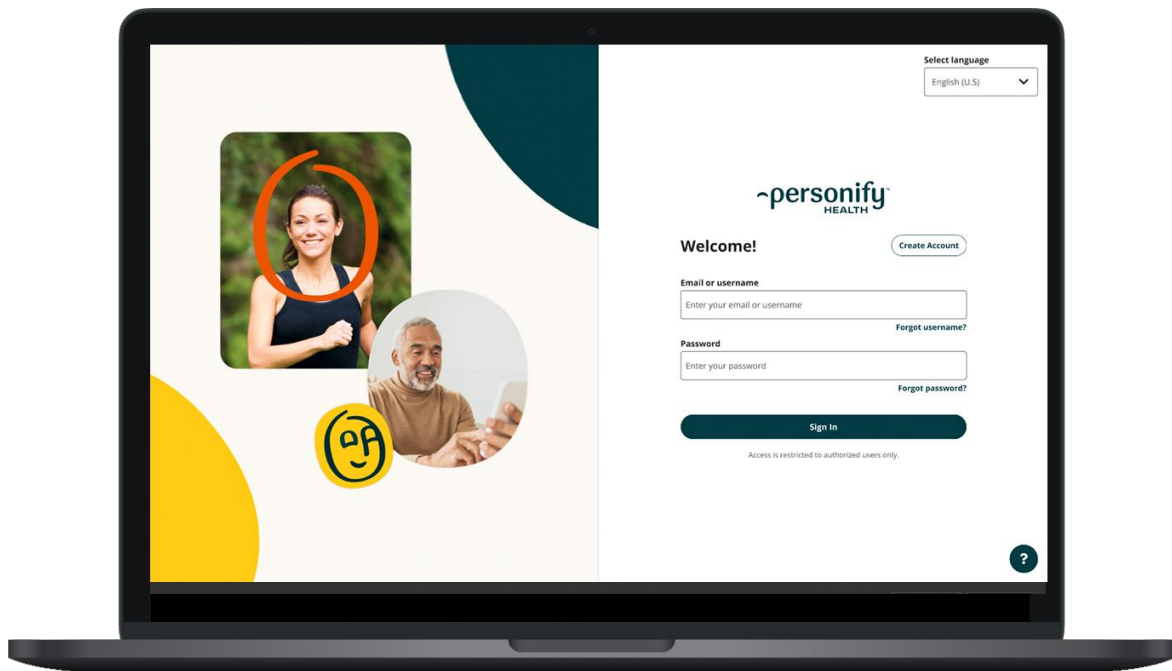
Select language

English (U.S)

personify™
HEALTH

Welcome!

Create Account

Email or username

Enter your email or username

Forgot username?

Password

Enter your password

Forgot password?

Sign In

Access is restricted to authorized users only.

?